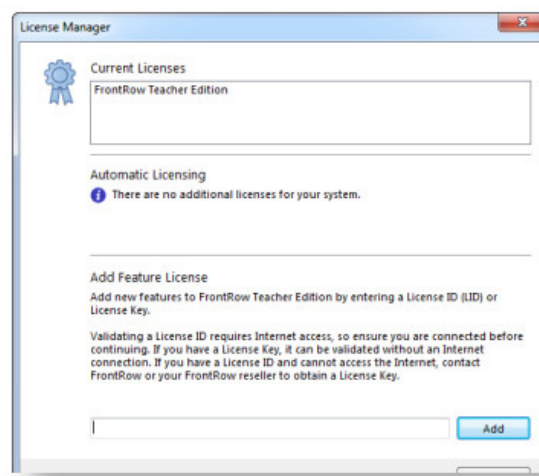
License Manager

Current Licenses

FrontRow Teacher Edition

Automatic Licensing

There are no additional licenses for your system.

Add Feature License

Add new features to FrontRow Teacher Edition by entering a License ID (LID) or License Key.

Validating a License ID requires Internet access, so ensure you are connected before continuing. If you have a License Key, it can be validated without an Internet connection. If you have a License ID and cannot access the Internet, contact FrontRow or your FrontRow reseller to obtain a License Key.

Add